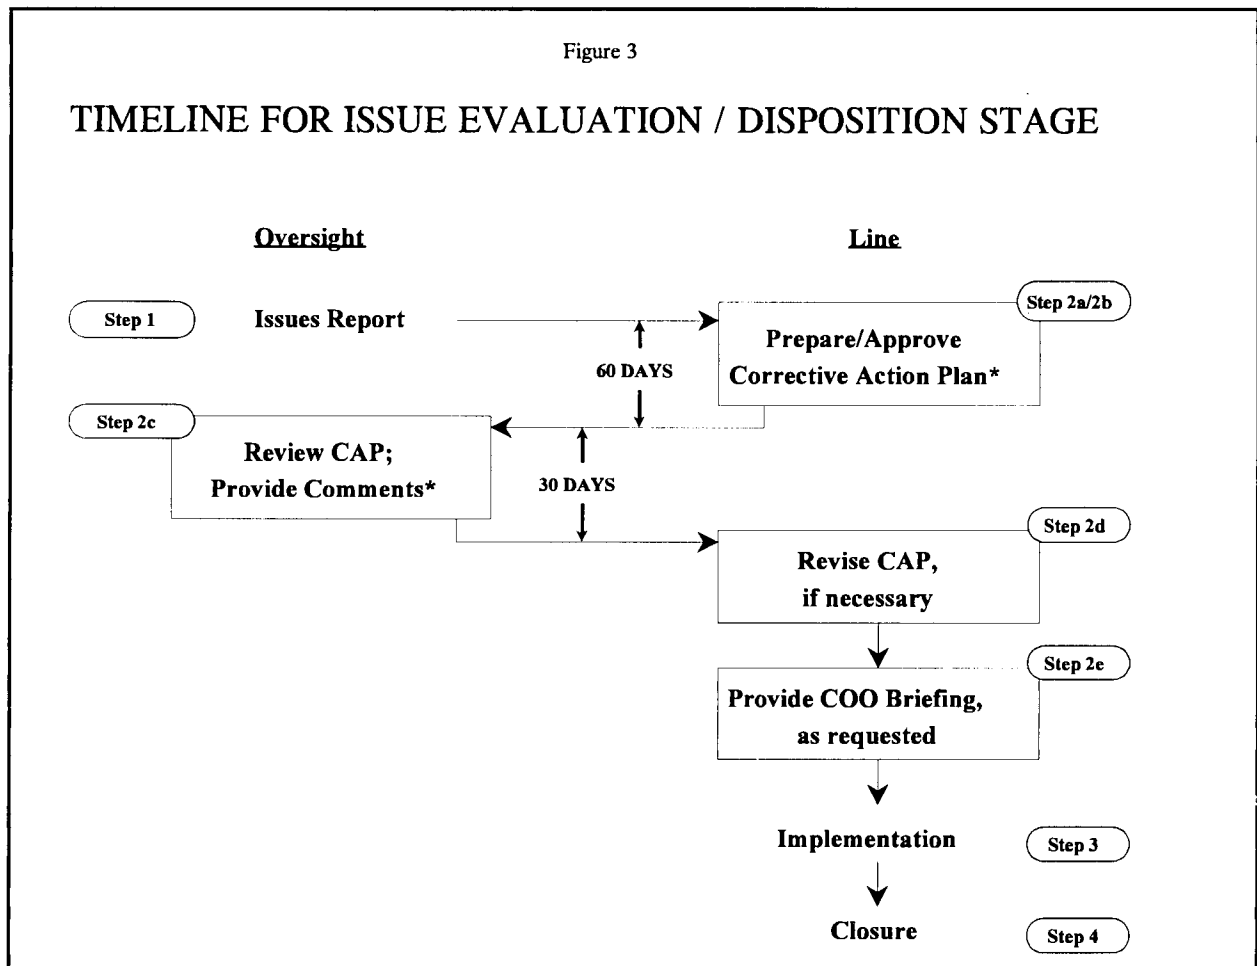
Figure 3

TIMELINE FOR ISSUE EVALUATION / DISPOSITION STAGE

Oversight

Line

Step 1

Issues Report

Step 2a/2b

Prepare/Approve Corrective Action Plan*

60 DAYS

Step 2c

Review CAP; Provide Comments*

30 DAYS

Step 2d

Revise CAP, if necessary

Step 2e

Provide COO Briefing, as requested

Implementation

Step 3

Closure

Step 4